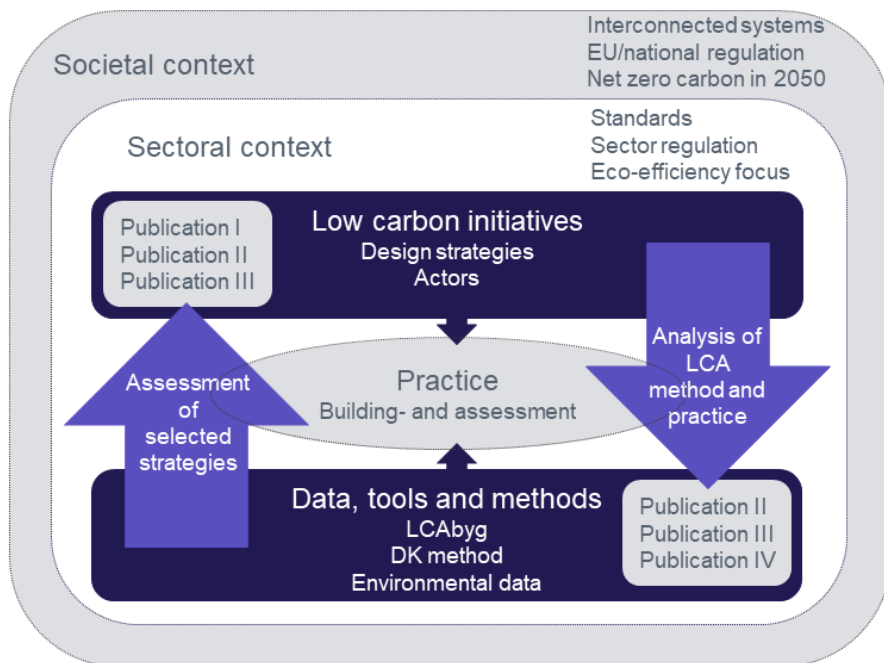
Societal context

Interconnected systems
EU/national regulation
Net zero carbon in 2050

Sectoral context

Standards
Sector regulation
Eco-efficiency focus

Publication I
Publication II
Publication III

Low carbon initiatives
Design strategies
Actors

Analysis of LCA method and practice

Assessment of selected strategies

Practice
Building- and assessment

Data, tools and methods
LCAbyg
DK method
Environmental data

Publication II
Publication III
Publication IV